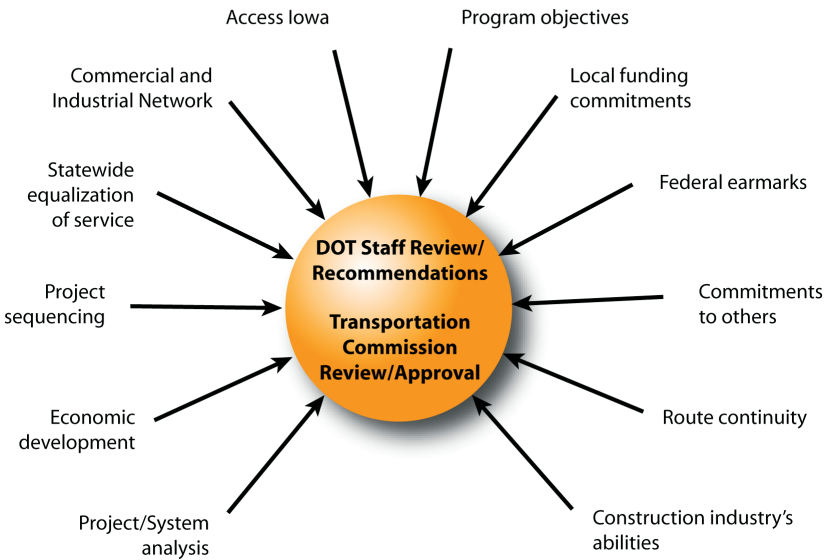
Access Iowa

Program objectives

Commercial and Industrial Network

Local funding commitments

Statewide equalization of service

Federal earmarks

DOT Staff Review/ Recommendations

Transportation Commission Review/Approval

Project sequencing

Commitments to others

Economic development

Route continuity

Project/System analysis

Construction industry's abilities